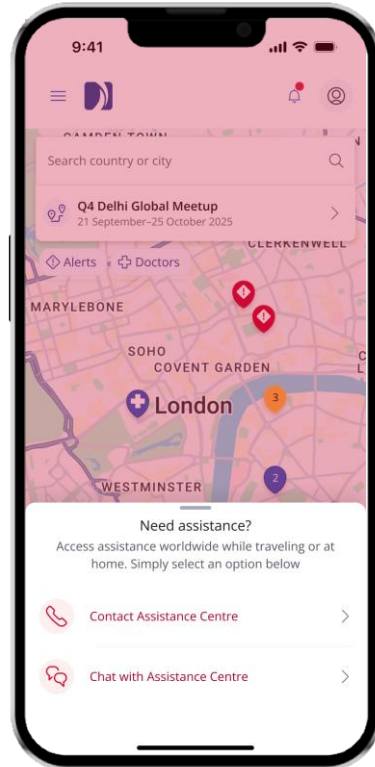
9:41

CAMDEN TOWN

Search country or city

Q4 Delhi Global Meetup
21 September–25 October 2025

CLERKENWELL

Alerts
Doctors

MARYLEBONE

SOHO
COVENT GARDEN

London

3

2

WESTMINSTER

Need assistance?
Access assistance worldwide while traveling or at home. Simply select an option below

Contact Assistance Centre

Chat with Assistance Centre